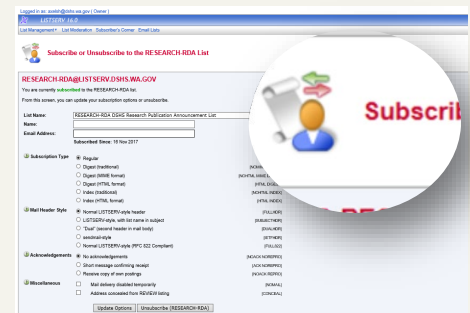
Logged in as: asekh@dshs.wa.gov [ Owner ]

LISTSERV 16.0

List Management ▾ List Moderation Subscriber's Corner Email Lists

Subscribe or Unsubscribe to the RESEARCH-RDA List

RESEARCH-RDA@LISTSERV.DSHS.WA.GOV

You are currently subscribed to the RESEARCH-RDA list.

From this screen, you can update your subscription options or unsubscribe.

List Name: RESEARCH-RDA DSHS Research Publication Announcement List

Name:

Email Address:

Subscribed Since: 16 Nov 2017

Subscription Type
Regular
Digest (traditional) (NOHTML DIGEST)
Digest (MIME format) (NOHTML MIME DIGEST)
Digest (HTML format) (HTML DIGEST)
Index (traditional) (NOHTML INDEX)
Index (HTML format) (HTML INDEX)

Mail Header Style
Normal LISTSERV-style header (FULLHDR)
LISTSERV-style, with list name in subject (SUBJECTHDR)
"Dual" (second header in mail body) (DUALHDR)
sendmail-style (IETFHDR)
Normal LISTSERV-style (RFC 822 Compliant) (FULL822)

Acknowledgements
No acknowledgements (NOACK NOREPRO)
Short message confirming receipt (ACK NOREPRO)
Receive copy of own postings (NOACK REPRO)

Miscellaneous
Mail delivery disabled temporarily (NOMAIL)
Address concealed from REVIEW listing (CONCEAL)

Update Options Unsubscribe (RESEARCH-RDA)

Subscrib